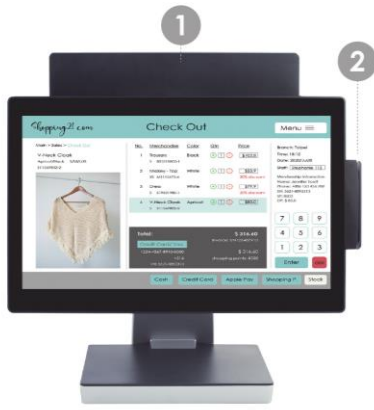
1

2

Shopping21.com

Check Out

Menu

V-Neck Cloak

No. | Merchandise | Color | Qty | Price

1 Trousers | Black | $ | 

2 Hobby Top | White | $ |

3 Dress | White | $ |

4 V-Neck Cloak | Apricot | $ |

7 8 9

4 5 6

1 2 3

Enter

Total: $ 316.40

Cash | Credit Card | Apple Pay | Shopping 21 | Void